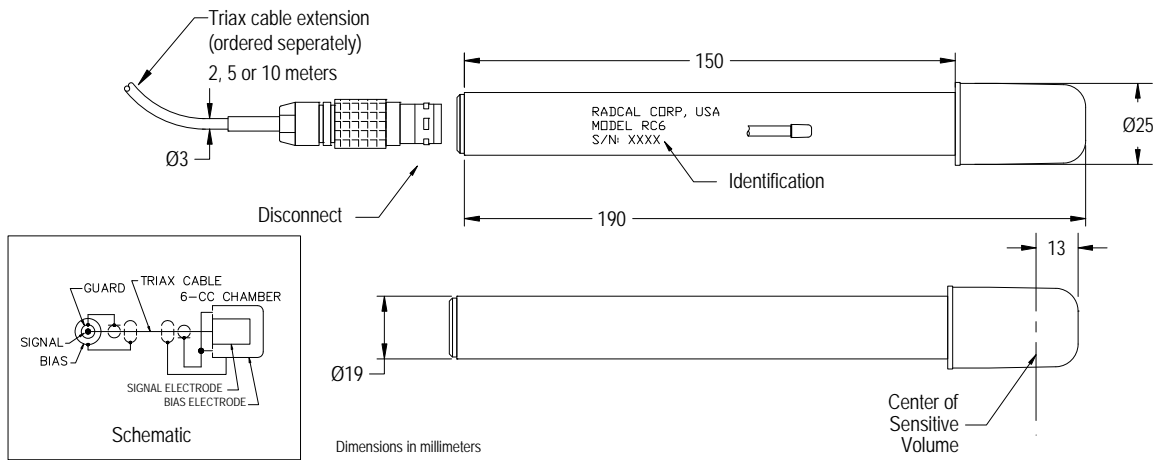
Triax cable extension
(ordered seperately)
2, 5 or 10 meters

Ø3

Disconnect

150

RADCAL CORP, USA
MODEL RC6
S/N: XXXX

Identification

Ø25

190

13

GUARD
TRIAX CABLE
6-CC CHAMBER
SIGNAL
BIAS
SIGNAL ELECTRODE
BIAS ELECTRODE

Schematic

Ø19

Center of
Sensitive
Volume

Dimensions in millimeters